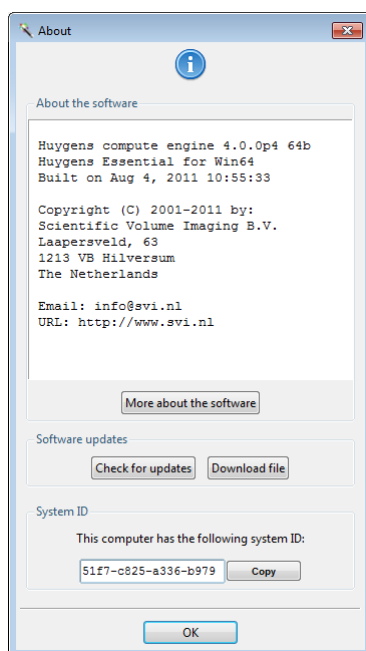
About

About the software

Huygens compute engine 4.0.0p4 64b
Huygens Essential for Win64
Built on Aug 4, 2011 10:55:33

Copyright (C) 2001-2011 by:
Scientific Volume Imaging B.V.
Laapersveld, 63
1213 VB Hilversum
The Netherlands

Email: info@svi.nl
URL: http://www.svi.nl

More about the software

Software updates

Check for updates

Download file

System ID

This computer has the following system ID:

51f7-c825-a336-b979

Copy

OK